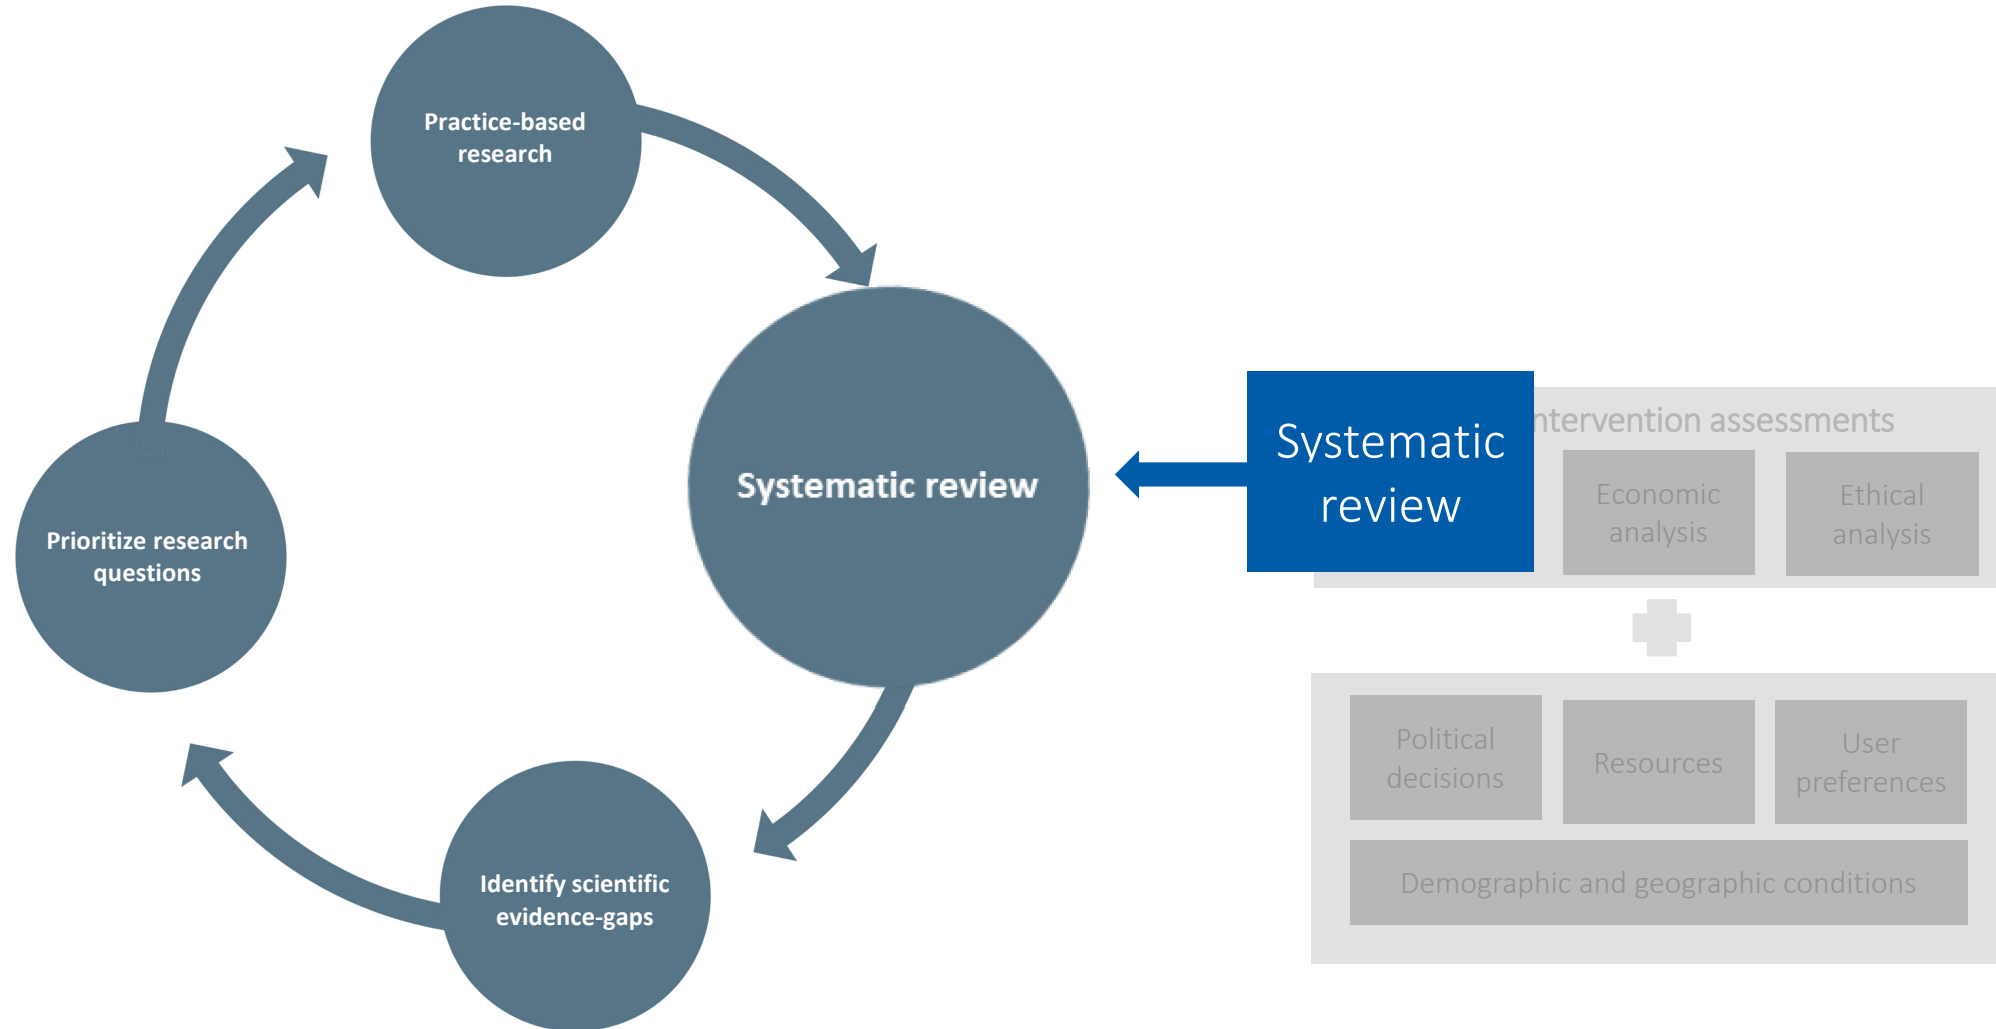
Practice-based research

Systematic review

Identify scientific evidence-gaps

Prioritize research questions

Systematic review

ntervention assessments

Economic analysis

Ethical analysis

Political decisions

Resources

User preferences

Demographic and geographic conditions